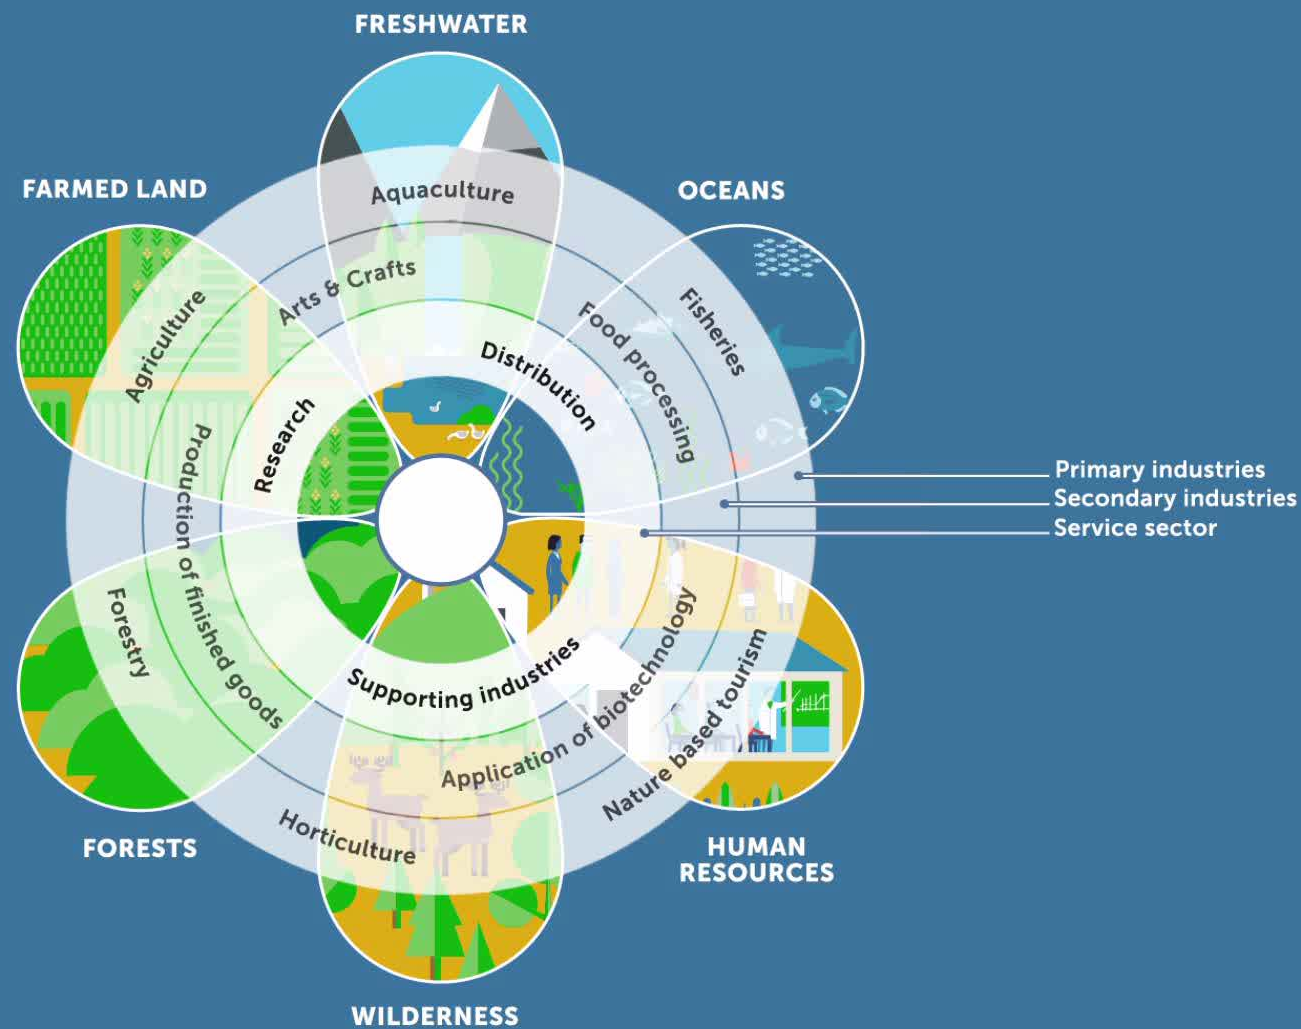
FRESHWATER

FARMED LAND

OCEANS

Aquaculture

Arts & Crafts

Agriculture

Fisheries

Food processing

Distribution

Research

Production of finished goods

Primary industries
Secondary industries
Service sector

Forestry

Supporting industries

Application of biotechnology

Nature based tourism

Horticulture

FORESTS

HUMAN RESOURCES

WILDERNESS